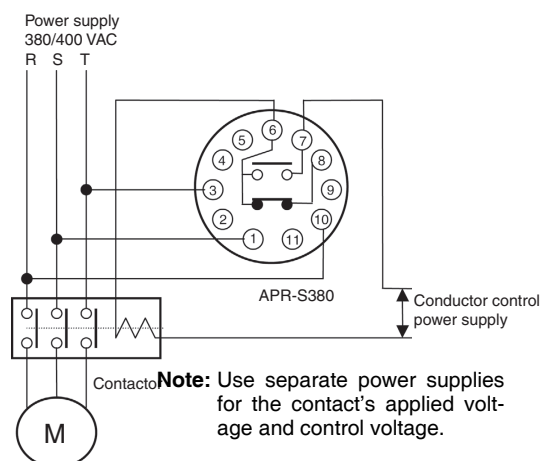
Power supply
380/400 VAC
R S T

6
5 7
4 8
3 9
2 10
1 11

APR-S380

Conductor control power supply

Contacto

M

**Note:** Use separate power supplies for the contact's applied voltage and control voltage.